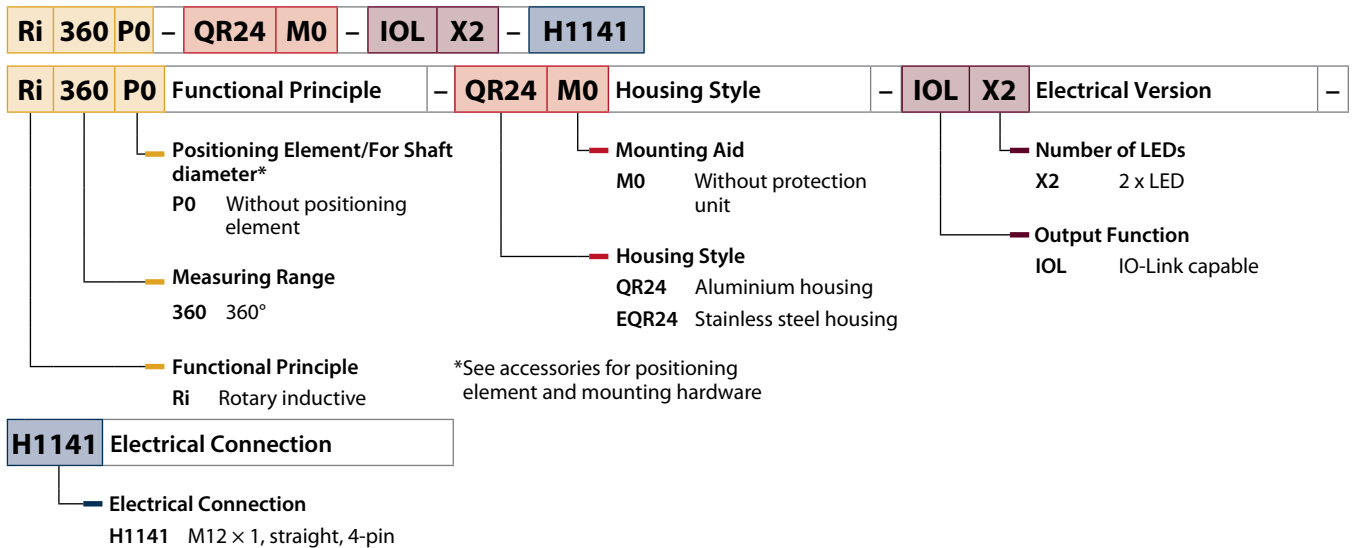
Ri 360 P0 – QR24 M0 – IOL X2 – H1141

Ri 360 P0 Functional Principle – QR24 M0 Housing Style – IOL X2 Electrical Version –

Positioning Element/For Shaft diameter*
P0 Without positioning element

Measuring Range
360 360°

Functional Principle
Ri Rotary inductive

Mounting Aid
M0 Without protection unit

Housing Style
QR24 Aluminium housing
EQR24 Stainless steel housing

*See accessories for positioning element and mounting hardware

Number of LEDs
X2 2 x LED

Output Function
IOL IO-Link capable

H1141 Electrical Connection

Electrical Connection
H1141 M12 $\times$ 1, straight, 4-pin